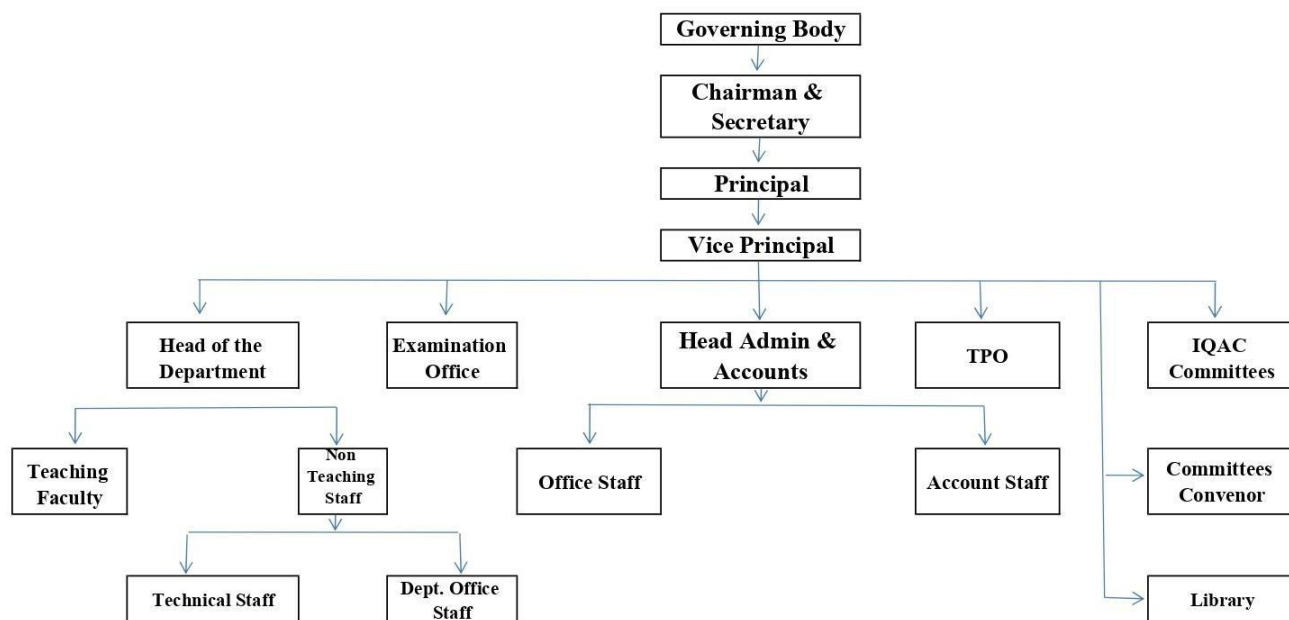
Governing Body

Chairman & Secretary

Principal

Vice Principal

Head of the Department

Examination Office

Head Admin & Accounts

TPO

IQAC Committees

Teaching Faculty

Non Teaching Staff

Office Staff

Account Staff

Committees Convenor

Technical Staff

Dept. Office Staff

Library